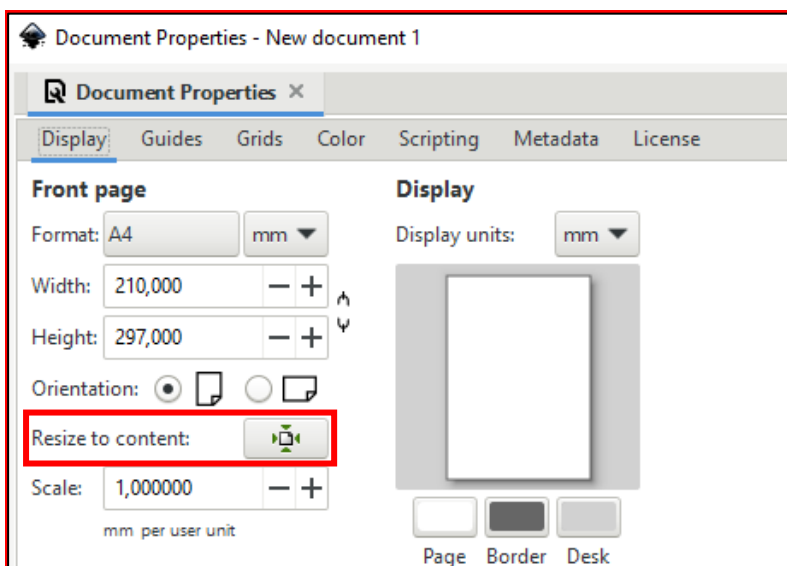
Document Properties - New document 1

Document Properties ×

Display Guides Grids Color Scripting Metadata License

Front page

Format: A4 mm

Width: 210,000 − +

Height: 297,000 − +

Orientation:

Resize to content:

Scale: 1,000000 − +

mm per user unit

Display

Display units: mm

Page Border Desk